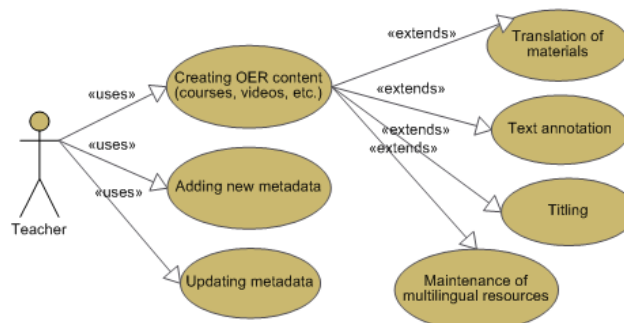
Teacher

«uses»

«uses»

«uses»

Creating OER content (courses, videos, etc.)

Adding new metadata

Updating metadata

«extends»

«extends»

«extends»

«extends»

Translation of materials

Text annotation

Titling

Maintenance of multilingual resources